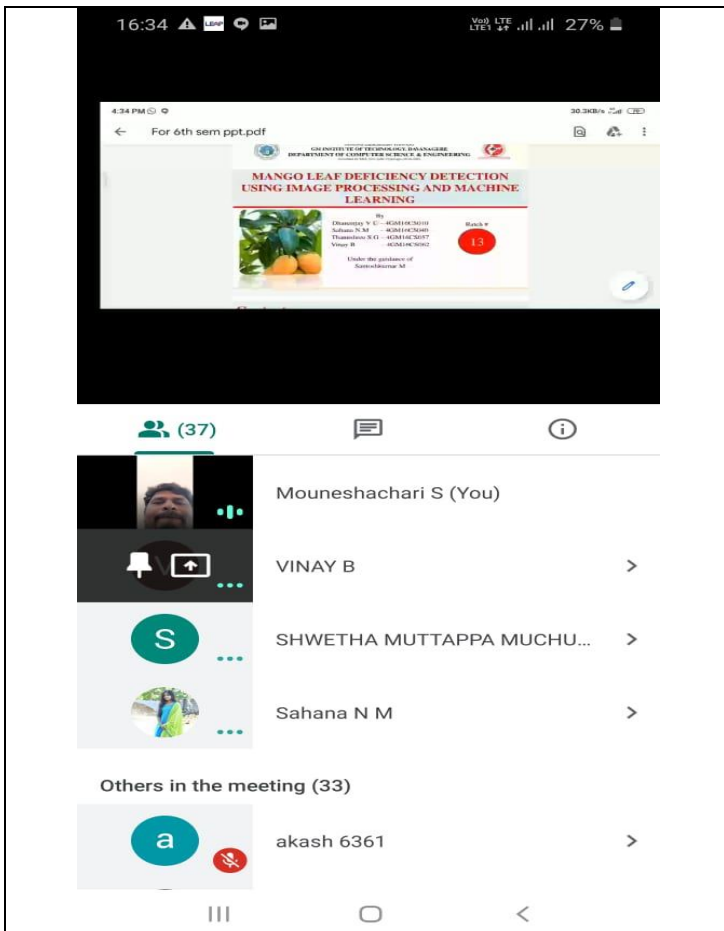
16:34

Vo) LTE LTE1 27%

4:34 PM

30.3KB/s

For 6th sem ppt.pdf

GM INSTITUTE OF TECHNOLOGY, DAVANAGERE
DEPARTMENT OF COMPUTER SCIENCE & ENGINEERING

MANGO LEAF DEFICIENCY DETECTION USING IMAGE PROCESSING AND MACHINE LEARNING

By
Dhananjay Y C - 4GM16CS010
Sahana N M - 4GM16CS040
Thanushree S G - 4GM16CS057
Vinay B - 4GM16CS062

Batch #
13

Under the guidance of
Santoshkumar M

(37)

Mouneshachari S (You)

VINAY B

S

SHWETHA MUTTAPPA MUCHU...

Sahana N M

Others in the meeting (33)

a

akash 6361